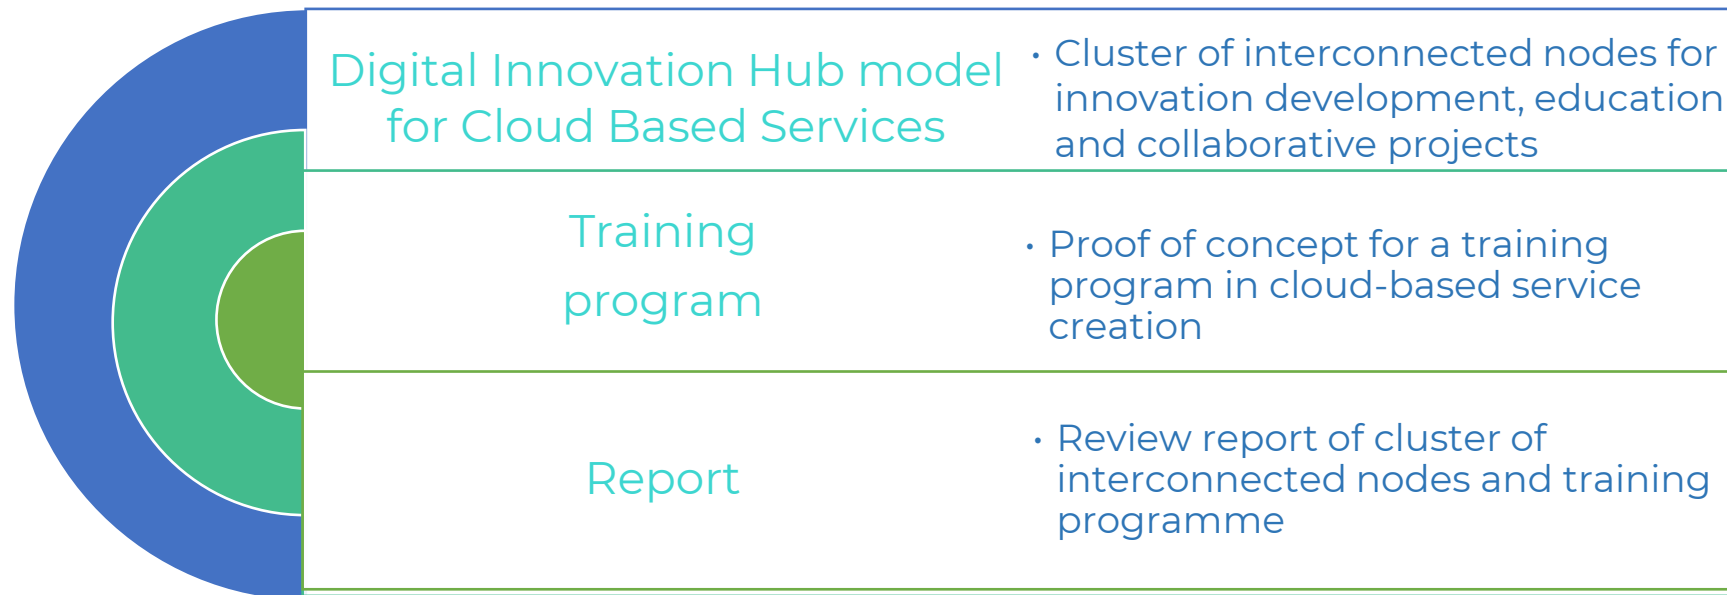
Digital Innovation Hub model for Cloud Based Services

• Cluster of interconnected nodes for innovation development, education and collaborative projects

Training program

• Proof of concept for a training program in cloud-based service creation

Report

• Review report of cluster of interconnected nodes and training programme